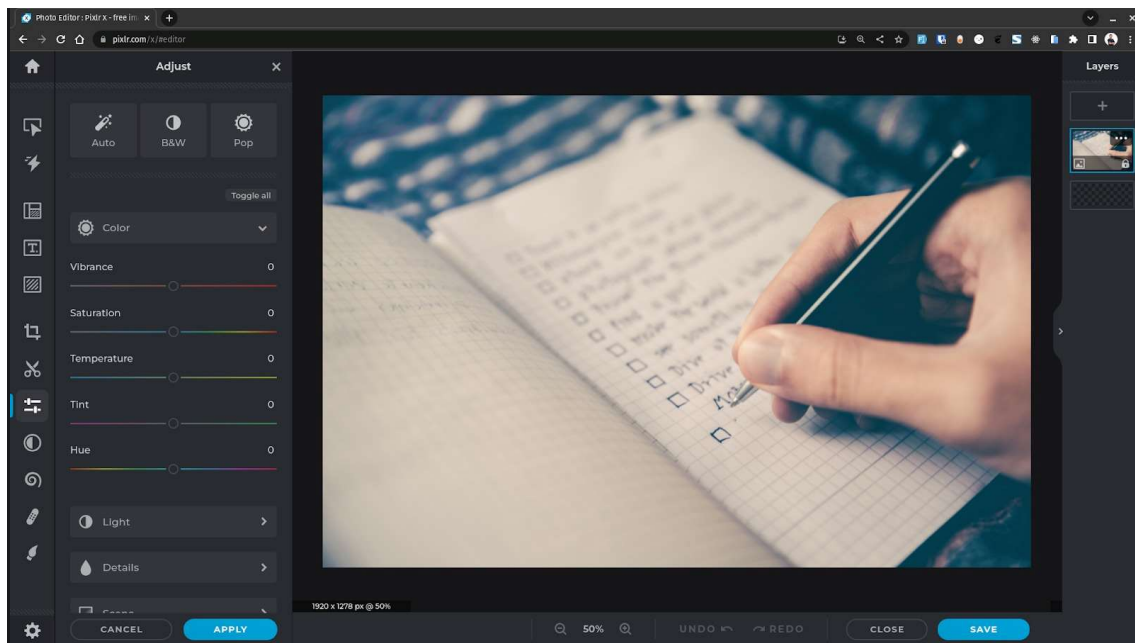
Photo Editor : Pixlr X - free im

pixlr.com/x/#editor

Adjust

Auto

B&W

Pop

Toggle all

Color

Vibrance 0

Saturation 0

Temperature 0

Tint 0

Hue 0

Light

Details

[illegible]

CANCEL

APPLY

1920 x 1278 px @ 50%

50%

UNDO

REDO

CLOSE

SAVE

Layers